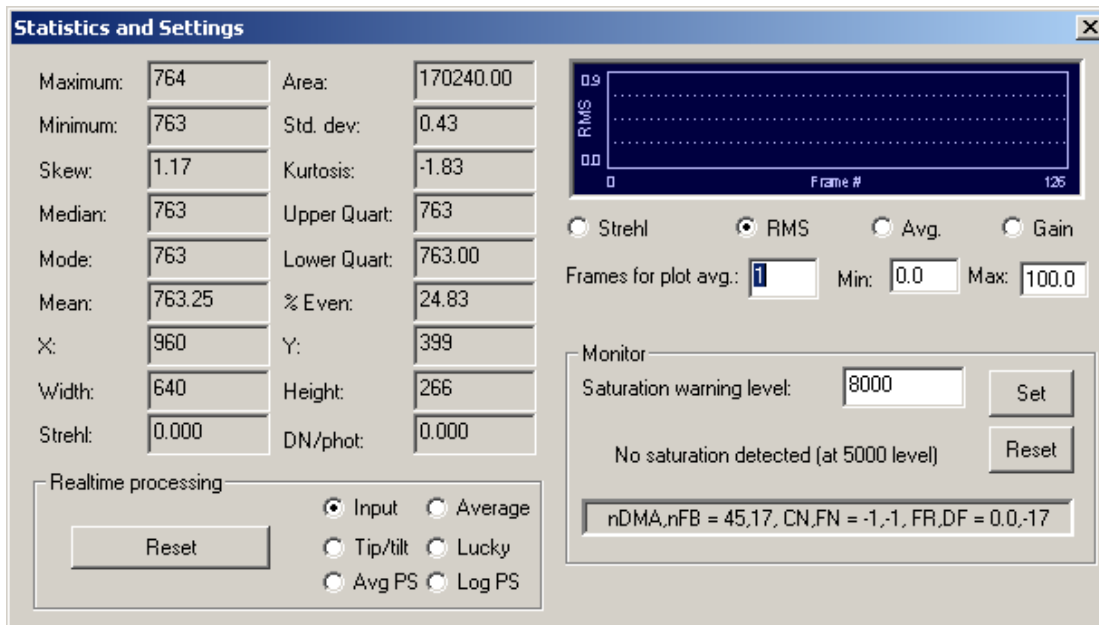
Statistics and Settings

Maximum: 764
Minimum: 763
Skew: 1.17
Median: 763
Mode: 763
Mean: 763.25
X: 960
Width: 640
Strehl: 0.000

Area: 170240.00
Std. dev: 0.43
Kurtosis: -1.83
Upper Quart: 763
Lower Quart: 763.00
% Even: 24.83
Y: 399
Height: 266
DN/phot: 0.000

Realtime processing
Reset
Input
Average
Tip/tilt
Lucky
Avg PS
Log PS

0.9
RMS
0.0
0
Frame #
126

Strehl
RMS
Avg.
Gain

Frames for plot avg.: 1 Min: 0.0 Max: 100.0

Monitor
Saturation warning level: 8000 Set
Reset
No saturation detected (at 5000 level)
nDMA,nFB = 45,17, CN,FN = -1,-1, FR,DF = 0.0,-17